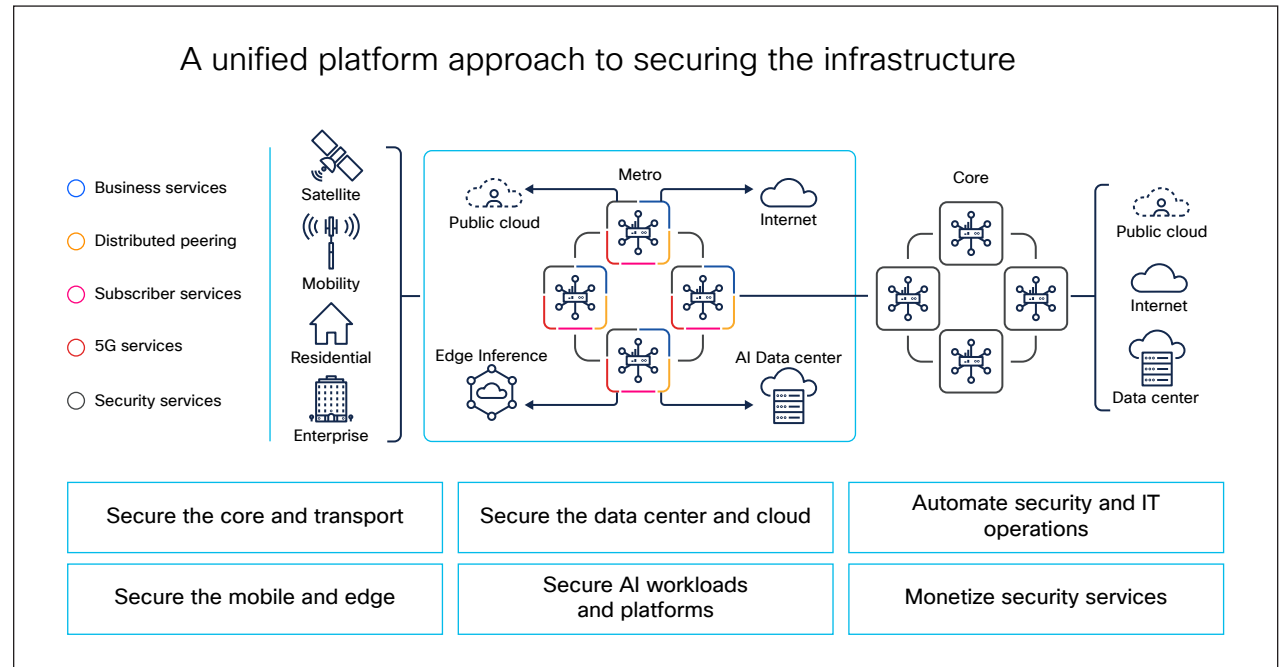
A unified platform approach to securing the infrastructure

Business services

Distributed peering

Subscriber services

5G services

Security services

Satellite

Mobility

Residential

Enterprise

Metro

Public cloud

Internet

Edge Inference

AI Data center

Core

Public cloud

Internet

Data center

Secure the core and transport

Secure the data center and cloud

Automate security and IT operations

Secure the mobile and edge

Secure AI workloads and platforms

Monetize security services